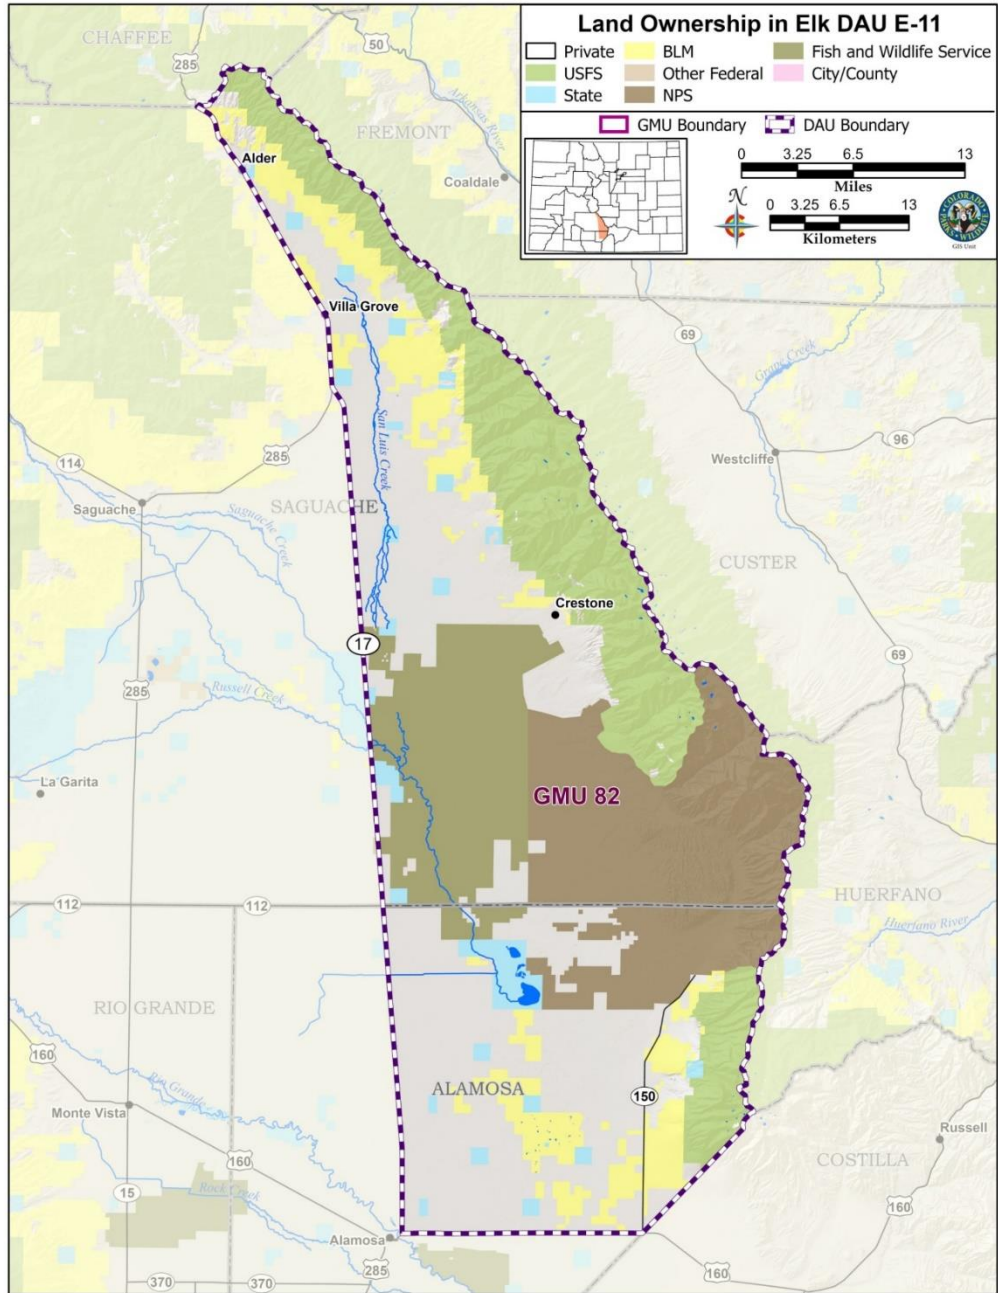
Land Ownership in Elk DAU E-11

Private
USFS
State
BLM
Other Federal
NPS
Fish and Wildlife Service
City/County

GMU Boundary
DAU Boundary

0 3.25 6.5 13
Miles

N

0 3.25 6.5 13
Kilometers

COLORADO PARKS & WILDLIFE
GIS Unit

CHAFFEE
285
50
FREMONT
Arkansas River
Alder
Coaldale
Villa Grove
69
Grape Creek
San Luis Creek
96
Westcliffe
114
285
Saguache
SAGUACHE
Saguache Creek
CUSTER
Crestone
17
69
285
Russell Creek
La Garita
GMU 82
HUERFANO
112
112
Huerfano River
RIO GRANDE
160
ALAMOSA
150
Rio Grande
Monte Vista
Russell
160
COSTILLA
15
Rock Creek
160
Alamosa
285
370
370
160